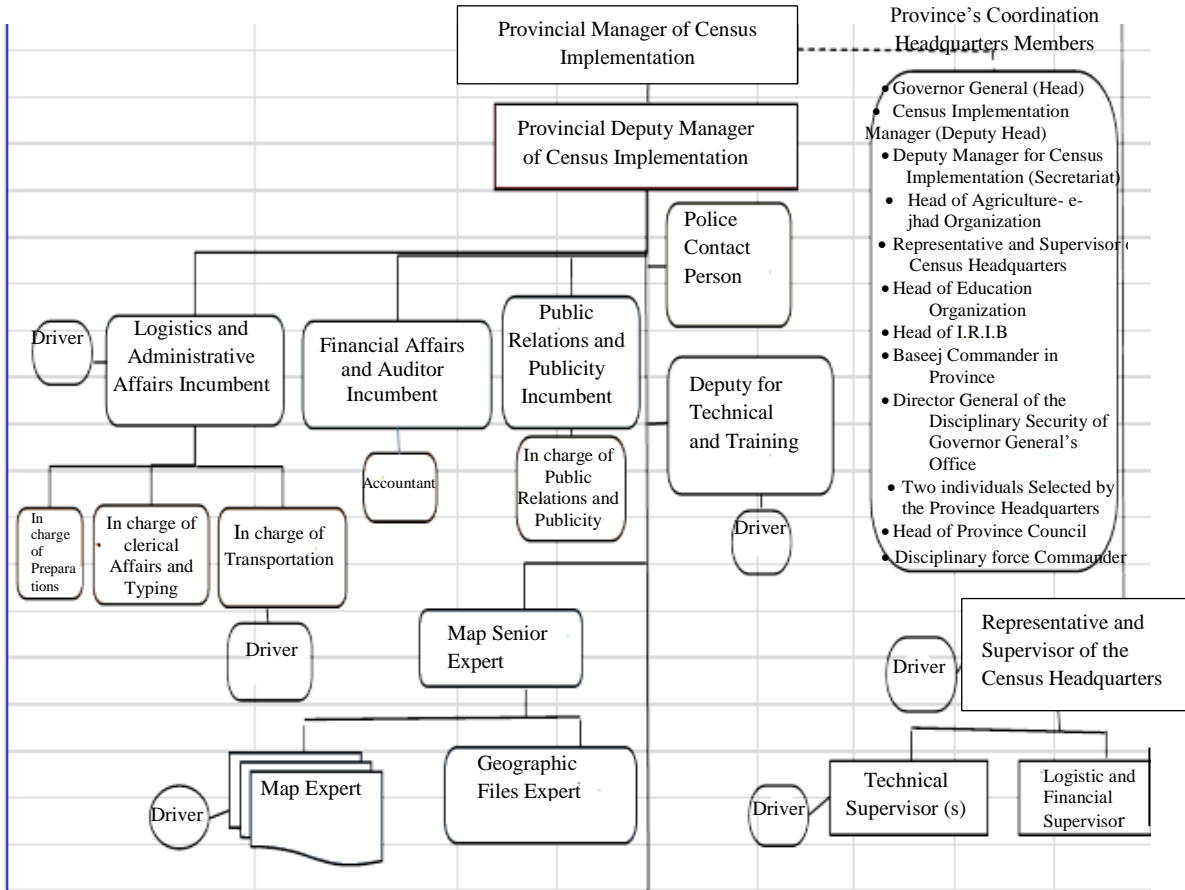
Provincial Manager of Census Implementation

Province's Coordination Headquarters Members

Provincial Deputy Manager of Census Implementation

- Governor General (Head)
- Census Implementation Manager (Deputy Head)
- Deputy Manager for Census Implementation (Secretariat)
- Head of Agriculture- e-jhad Organization
- Representative and Supervisor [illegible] Census Headquarters
- Head of Education Organization
- Head of I.R.I.B
- Baseej Commander in Province
- Director General of the Disciplinary Security of Governor General's Office
- Two individuals Selected by the Province Headquarters
- Head of Province Council
- Disciplinary force Commander

Police Contact Person

Driver

Logistics and Administrative Affairs Incumbent

Financial Affairs and Auditor Incumbent

Public Relations and Publicity Incumbent

Deputy for Technical and Training

Accountant

In charge of Public Relations and Publicity

Driver

In charge of Preparations

In charge of clerical Affairs and Typing

In charge of Transportation

Driver

Map Senior Expert

Driver

Representative and Supervisor of the Census Headquarters

Driver

Map Expert

Geographic Files Expert

Driver

Technical Supervisor (s)

Logistic and Financial Supervisor